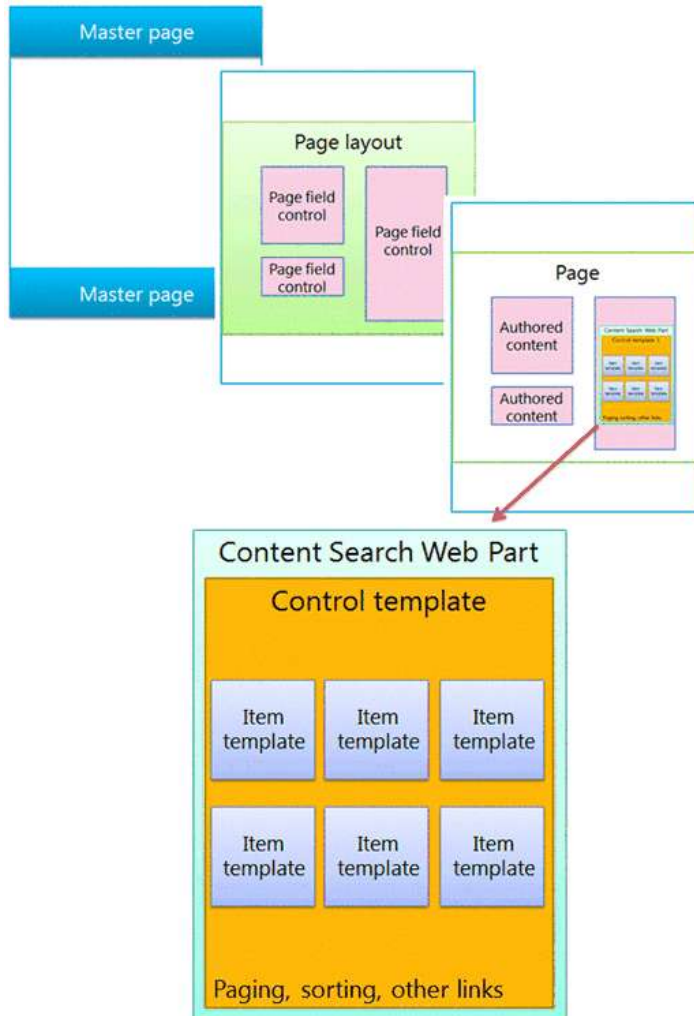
Master page

Master page

Page layout

Page field control

Page field control

Page field control

Page

Authored content

Authored content

Content Search Web Part

Control template

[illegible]

Paging, sorting, other links

Content Search Web Part

Control template

Item template

Item template

Item template

Item template

Item template

Item template

Paging, sorting, other links